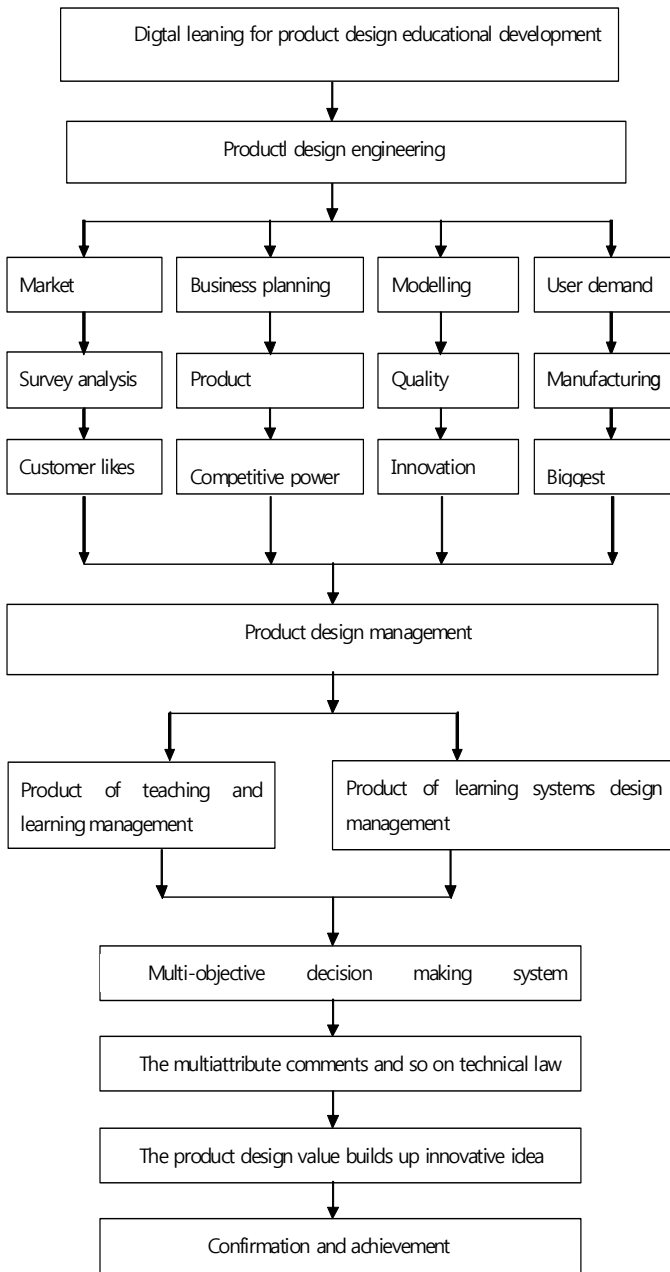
Digtal leaning for product design educational development

Productl design engineering

Market

Survey analysis

Customer likes

Business planning

Product

Competitive power

Modelling

Quality

Innovation

User demand

Manufacturing

Biggest

Product design management

Product of teaching and learning management

Product of learning systems design management

Multi-objective decision making system

The multiattribute comments and so on technical law

The product design value builds up innovative idea

Confirmation and achievement